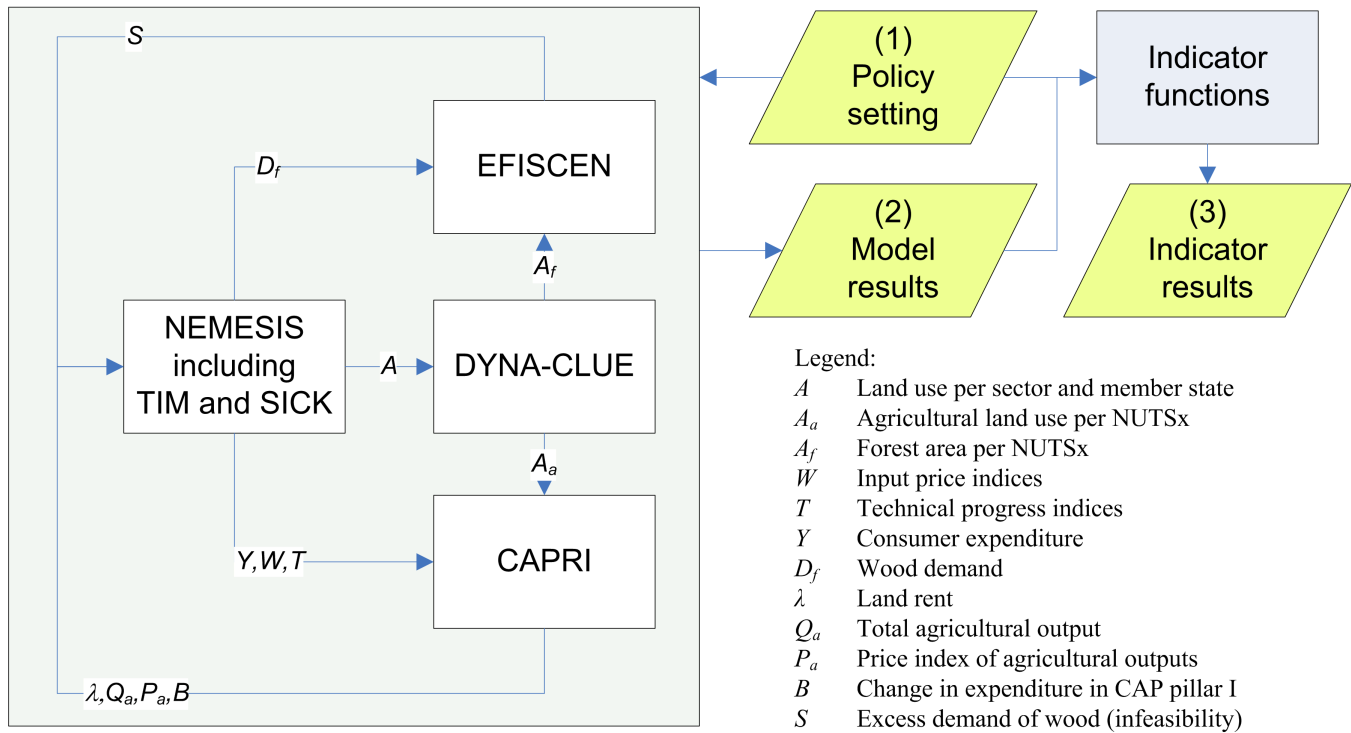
$S$

EFISCEN

$D_f$

$A_f$

NEMESIS including TIM and SICK

$A$

DYNA-CLUE

$A_a$

$Y,W,T$

CAPRI

$\lambda,Q_a,P_a,B$

(1) Policy setting

Indicator functions

(2) Model results

(3) Indicator results

Legend:

| | |
|---|---|
| $A$ | Land use per sector and member state |
| $A_a$ | Agricultural land use per NUTSx |
| $A_f$ | Forest area per NUTSx |
| $W$ | Input price indices |
| $T$ | Technical progress indices |
| $Y$ | Consumer expenditure |
| $D_f$ | Wood demand |
| $\lambda$ | Land rent |
| $Q_a$ | Total agricultural output |
| $P_a$ | Price index of agricultural outputs |
| $B$ | Change in expenditure in CAP pillar I |
| $S$ | Excess demand of wood (infeasibility) |